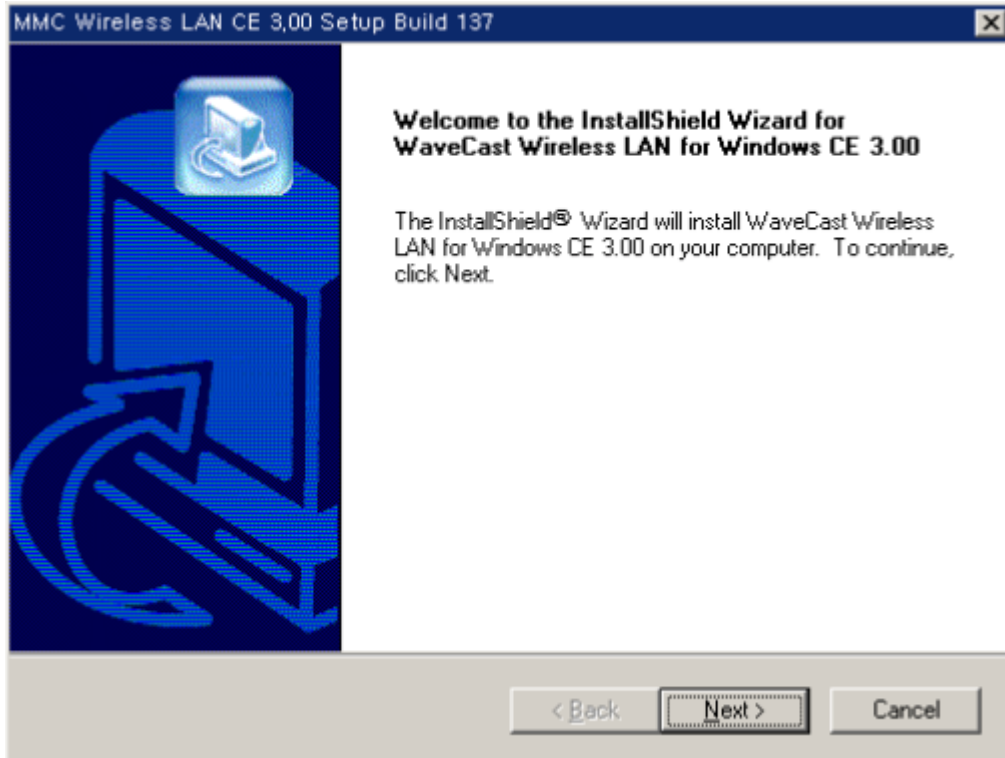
MMC Wireless LAN CE 3,00 Setup Build 137

Welcome to the InstallShield Wizard for WaveCast Wireless LAN for Windows CE 3.00

The InstallShield® Wizard will install WaveCast Wireless LAN for Windows CE 3.00 on your computer. To continue, click Next.

< Back | Next > | Cancel